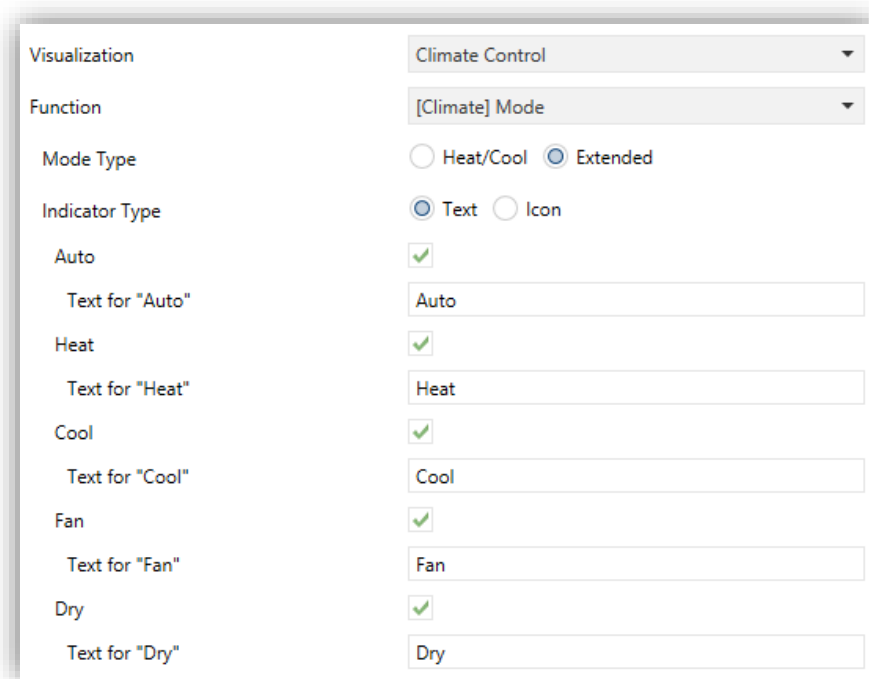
Visualization	Climate Control

Function	[Climate] Mode

Mode Type	Heat/Cool	Extended

Indicator Type	Text	Icon

Auto

Text for "Auto"	Auto

Heat

Text for "Heat"	Heat

Cool

Text for "Cool"	Cool

Fan

Text for "Fan"	Fan

Dry

Text for "Dry"	Dry